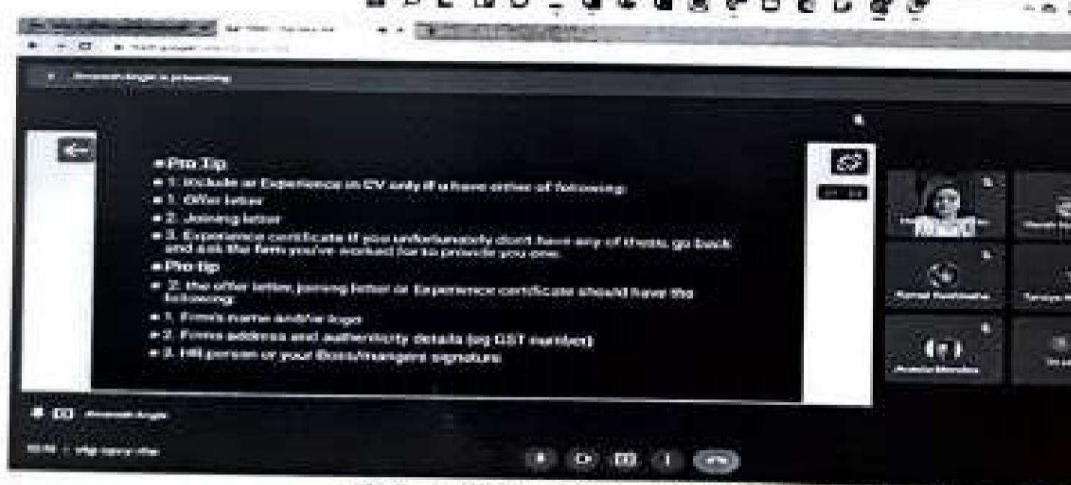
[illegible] is presenting

Pro Tip
1. Include an Experience in CV only if u have either of following:
1. Offer letter
2. Joining letter
3. Experience certificate If you unfortunately don't have any of these, go back and ask the firm you've worked for to provide you one.
Pro tip
2. the offer letter, joining letter or Experience certificate should have the following:
1. Firm's name and/or logo
2. Firms address and authenticity details (eg GST number)
3. HR person or your Boss/mangers signature

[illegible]
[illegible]
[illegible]
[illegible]
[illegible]